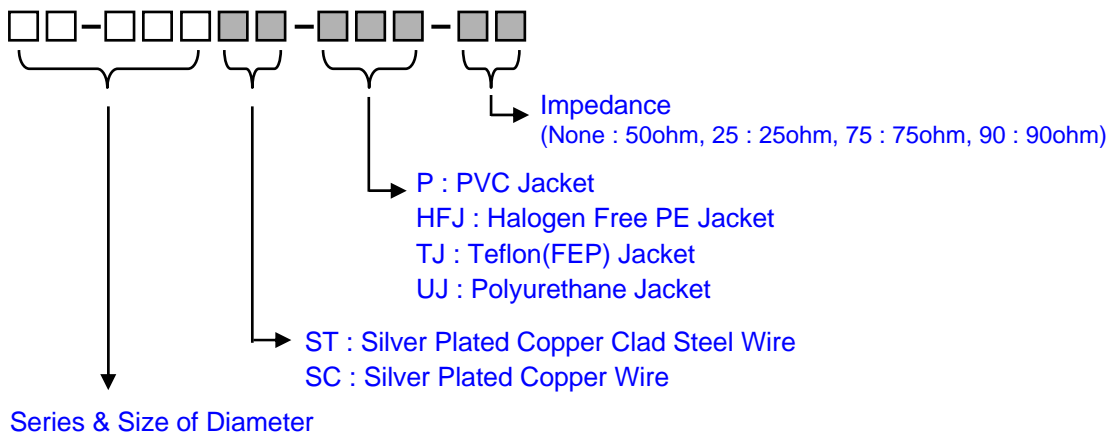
□□-□□□■■-■■■-■■

Impedance
(None : 50ohm, 25 : 25ohm, 75 : 75ohm, 90 : 90ohm)

P : PVC Jacket
HFJ : Halogen Free PE Jacket
TJ : Teflon(FEP) Jacket
UJ : Polyurethane Jacket

ST : Silver Plated Copper Clad Steel Wire
SC : Silver Plated Copper Wire

Series & Size of Diameter